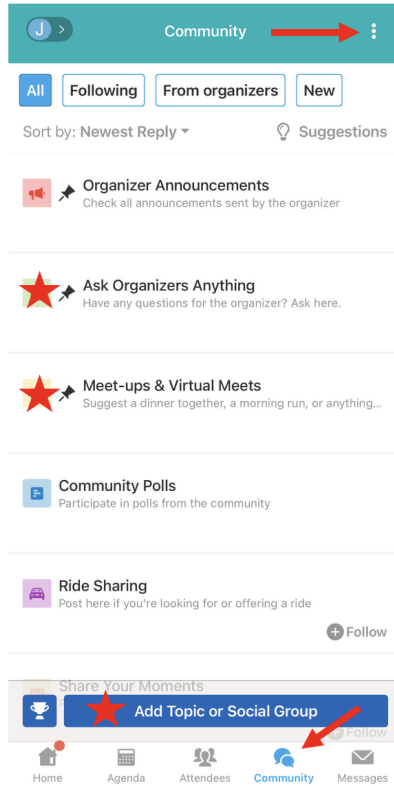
J >

Community

All | Following | From organizers | New

Sort by: Newest Reply ▾

Suggestions

Organizer Announcements
Check all announcements sent by the organizer

Ask Organizers Anything
Have any questions for the organizer? Ask here.

Meet-ups & Virtual Meets
Suggest a dinner together, a morning run, or anything...

Community Polls
Participate in polls from the community

Ride Sharing
Post here if you're looking for or offering a ride

Follow

Share Your Moments

Add Topic or Social Group

Follow

Home | Agenda | Attendees | Community | Messages